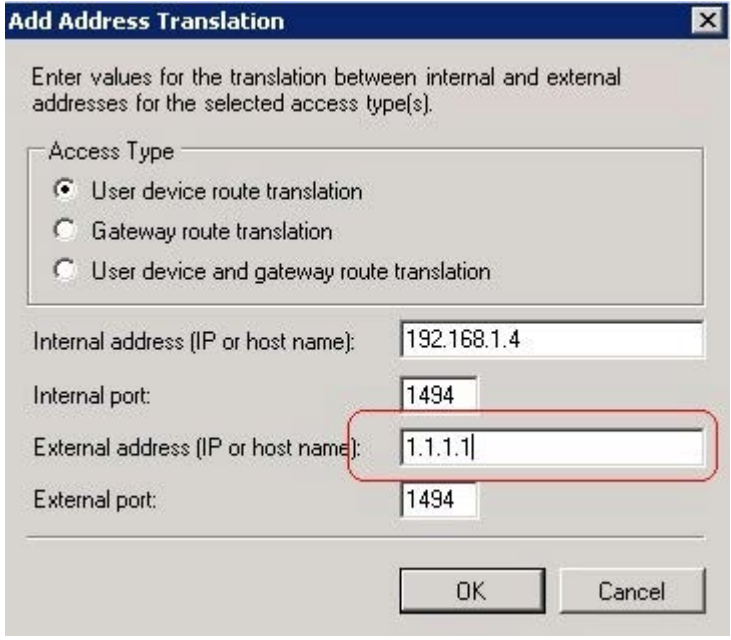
Add Address Translation

Enter values for the translation between internal and external addresses for the selected access type(s).

Access Type

User device route translation

Gateway route translation

User device and gateway route translation

Internal address (IP or host name): 192.168.1.4

Internal port: 1494

External address (IP or host name): 1.1.1.1

External port: 1494

OK

Cancel